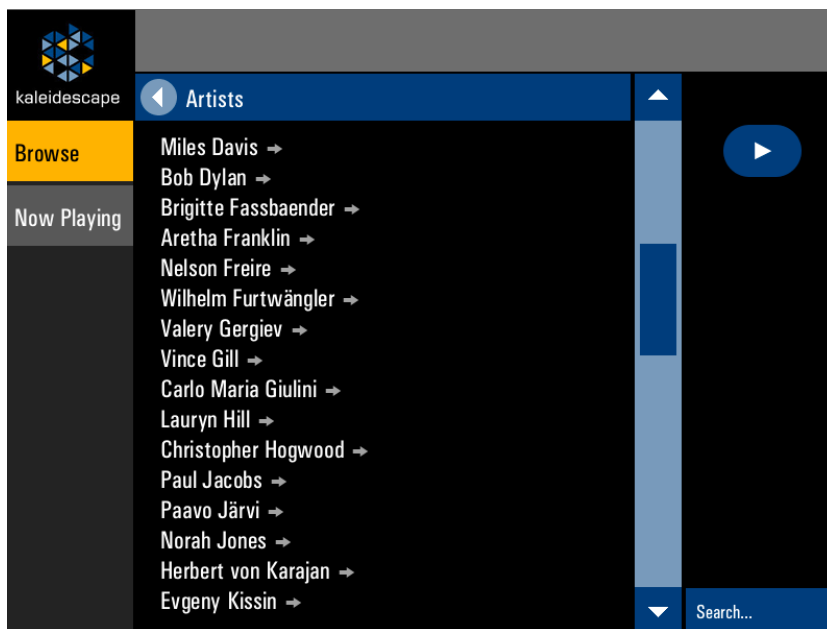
kaleidescape

Browse

Now Playing

Artists

Miles Davis →
Bob Dylan →
Brigitte Fassbaender →
Aretha Franklin →
Nelson Freire →
Wilhelm Furtwängler →
Valery Gergiev →
Vince Gill →
Carlo Maria Giulini →
Lauryn Hill →
Christopher Hogwood →
Paul Jacobs →
Paavo Järvi →
Norah Jones →
Herbert von Karajan →
Evgeny Kissin →

Search...